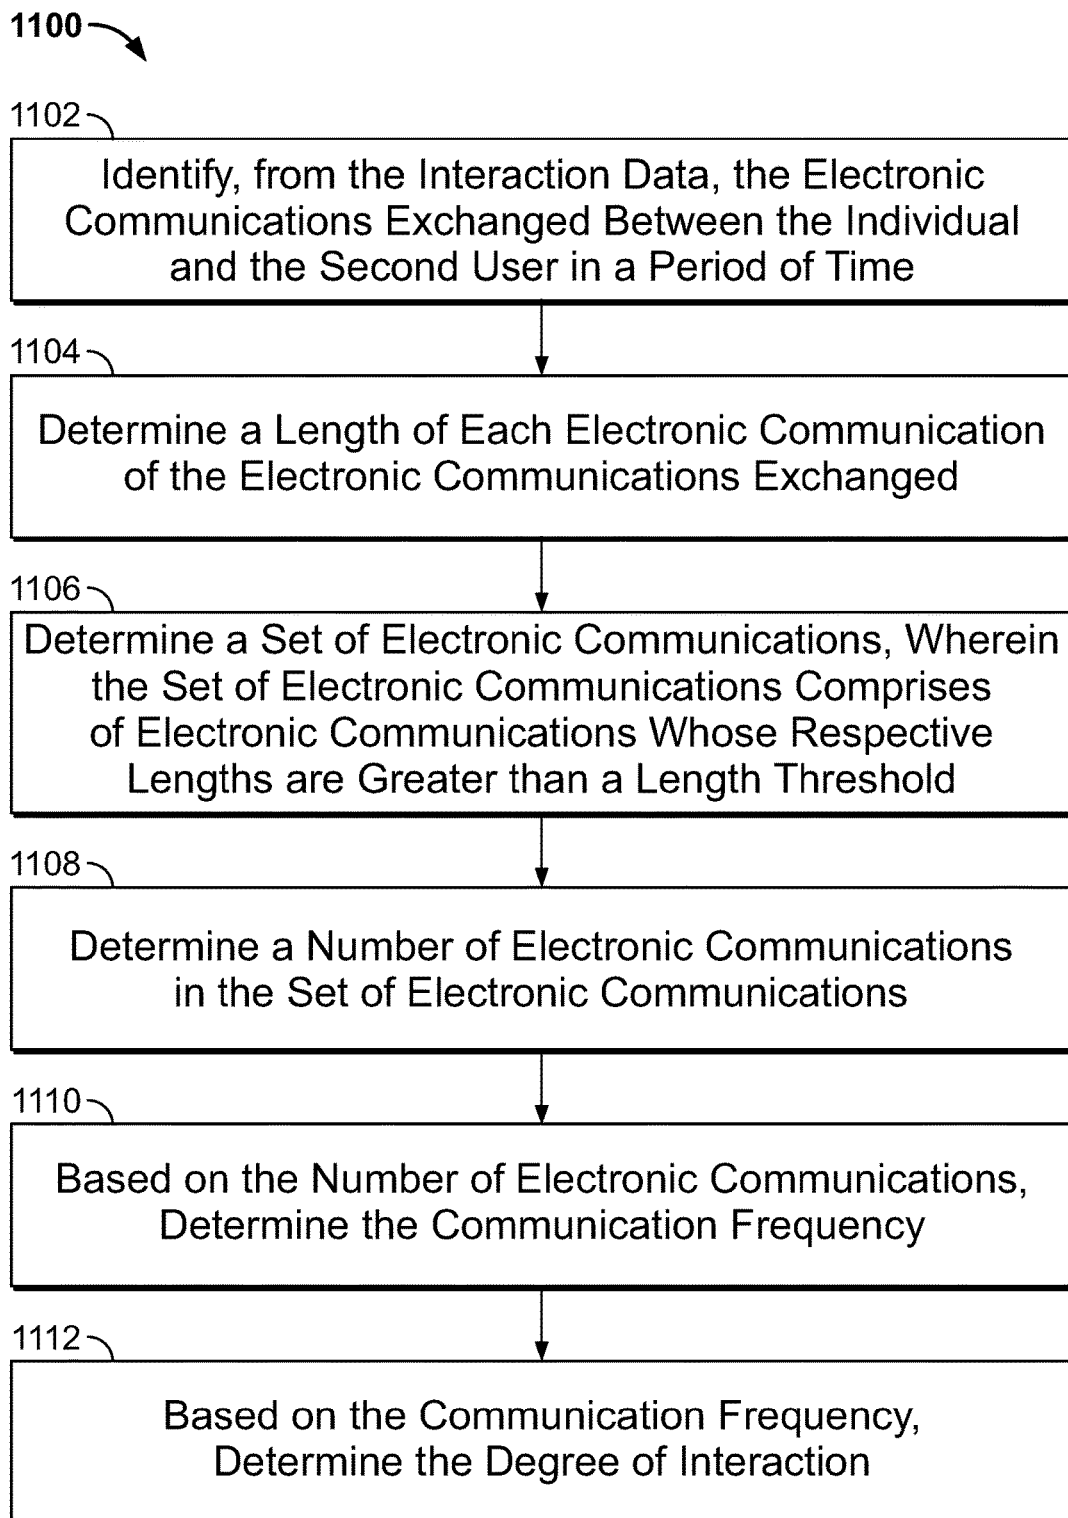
1100

1102

Identify, from the Interaction Data, the Electronic Communications Exchanged Between the Individual and the Second User in a Period of Time

1104

Determine a Length of Each Electronic Communication of the Electronic Communications Exchanged

1106

Determine a Set of Electronic Communications, Wherein the Set of Electronic Communications Comprises of Electronic Communications Whose Respective Lengths are Greater than a Length Threshold

1108

Determine a Number of Electronic Communications in the Set of Electronic Communications

1110

Based on the Number of Electronic Communications, Determine the Communication Frequency

1112

Based on the Communication Frequency, Determine the Degree of Interaction